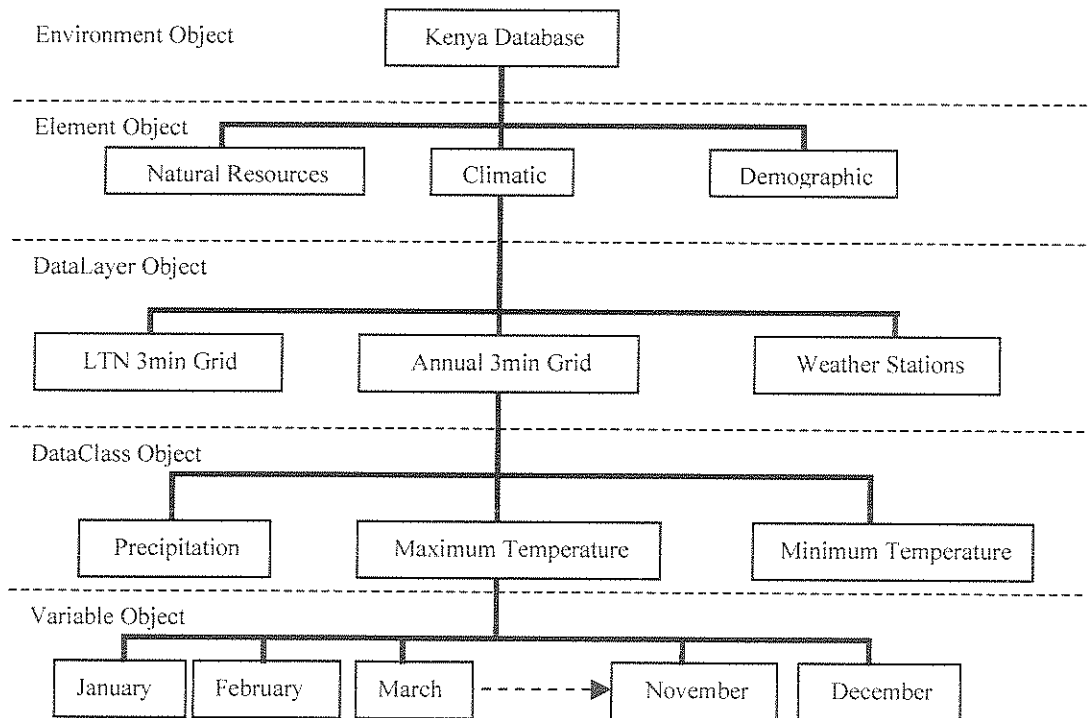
Environment Object

Kenya Database

Element Object

Natural Resources

Climatic

Demographic

DataLayer Object

LTN 3min Grid

Annual 3min Grid

Weather Stations

DataClass Object

Precipitation

Maximum Temperature

Minimum Temperature

Variable Object

January

February

March

November

December